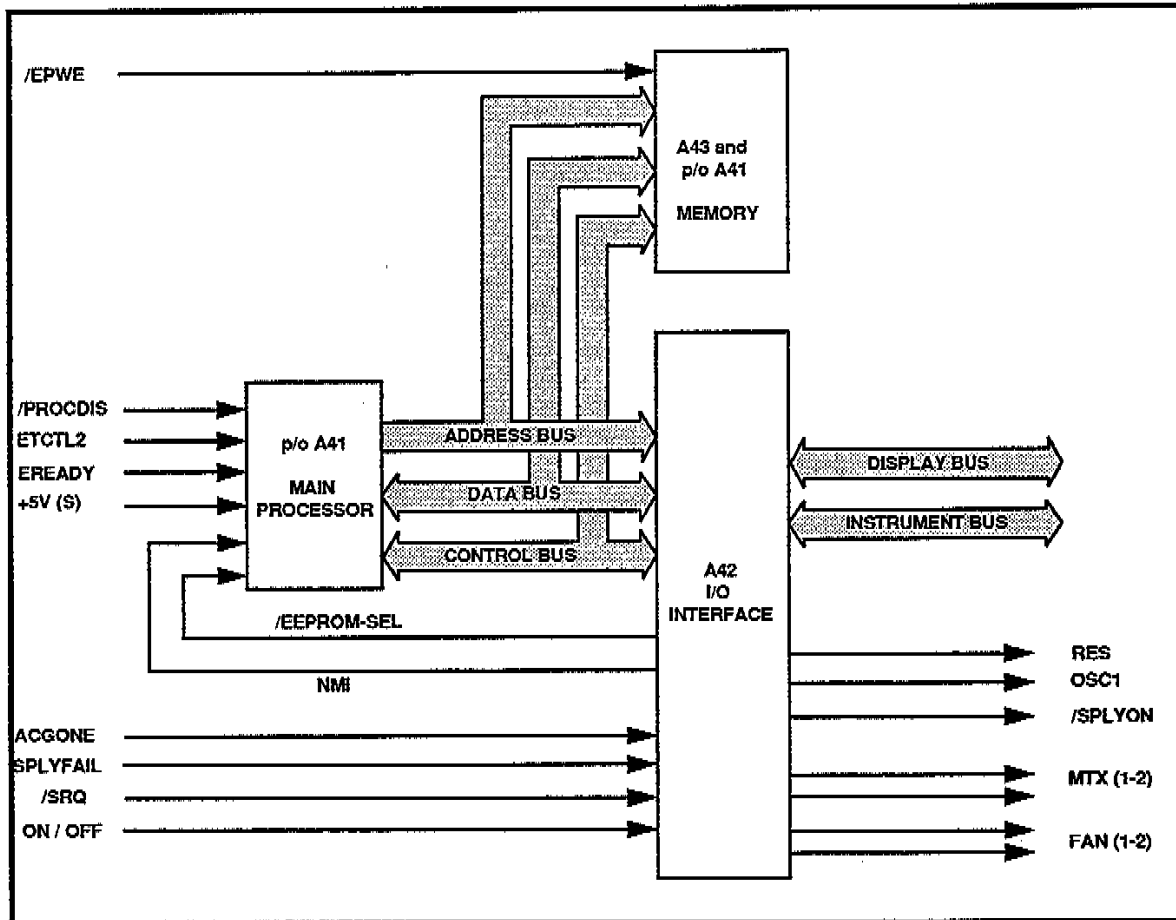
/EPWE

A43 and
p/o A41

MEMORY

/PROCDIS
ETCTL2
EREADY
+5V (S)

p/o A41

MAIN
PROCESSOR

ADDRESS BUS
DATA BUS
CONTROL BUS

/EEPROM-SEL

NMI

A42
I/O
INTERFACE

DISPLAY BUS
INSTRUMENT BUS

RES
OSC1
/SPLYON
MTX (1-2)
FAN (1-2)

ACGONE
SPLYFAIL
/SRQ
ON / OFF